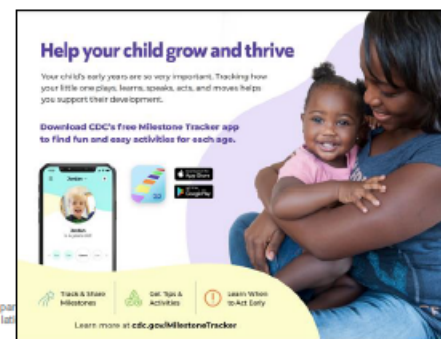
Help your child grow and thrive

Your child's early years are so very important. Tracking how your little one plays, learns, speaks, acts, and moves helps you support their development.

Download CDC's free Milestone Tracker app to find fun and easy activities for each age.

Jordan

Jordan

App Store

Google Play

Track & Share Milestones

Get Tips & Activities

Learn When to Act Early

Learn more at cdc.gov/MilestoneTracker